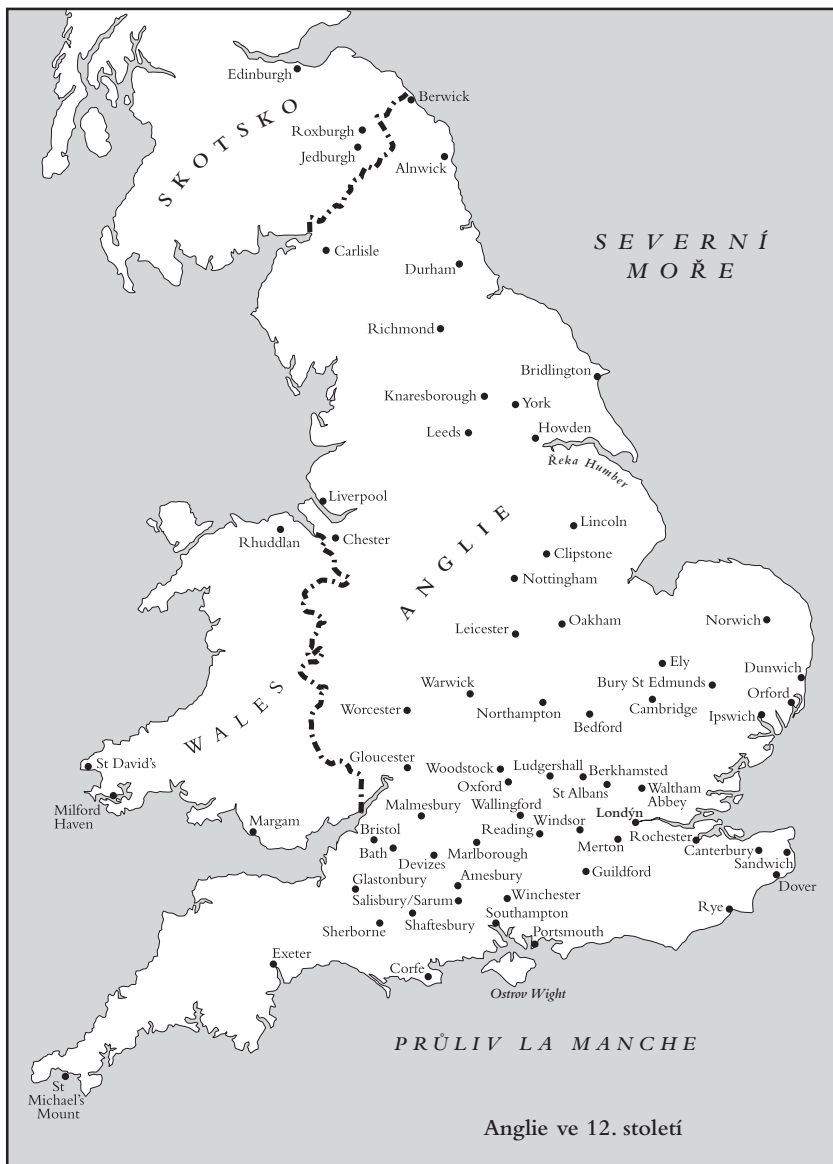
Edinburgh
Berwick
Roxburgh
Jedburgh
Alnwick
SKOTSKO
Carlisle
SEVERNÍ MOŘE
Durham
Richmond
Bridlington
Knaresborough
York
Leeds
Howden
Řeka Humber
Liverpool
Rhuddlan
Chester
Lincoln
Clipstone
Nottingham
ANGLIE
Leicester
Oakham
Norwich
Ely
Dunwich
Warwick
Bury St Edmunds
Orford
Worcester
Northampton
Cambridge
Bedford
Ipswich
WALES
St David's
Gloucester
Woodstock
Ludgershall
Berkhamsted
Oxford
St Albans
Waltham Abbey
Milford Haven
Malmesbury
Wallingford
Windsor
Londýn
Margam
Bristol
Reading
Merton
Rochester
Bath
Devizes
Marlborough
Canterbury
Sandwich
Guildford
Dover
Glastonbury
Amesbury
Salisbury/Sarum
Winchester
Southampton
Rye
Sherborne
Shaftesbury
Portsmouth
Exeter
Corfe
Ostrov Wight
PRŮLIV LA MANCHE
St Michael's Mount
Anglie ve 12. století